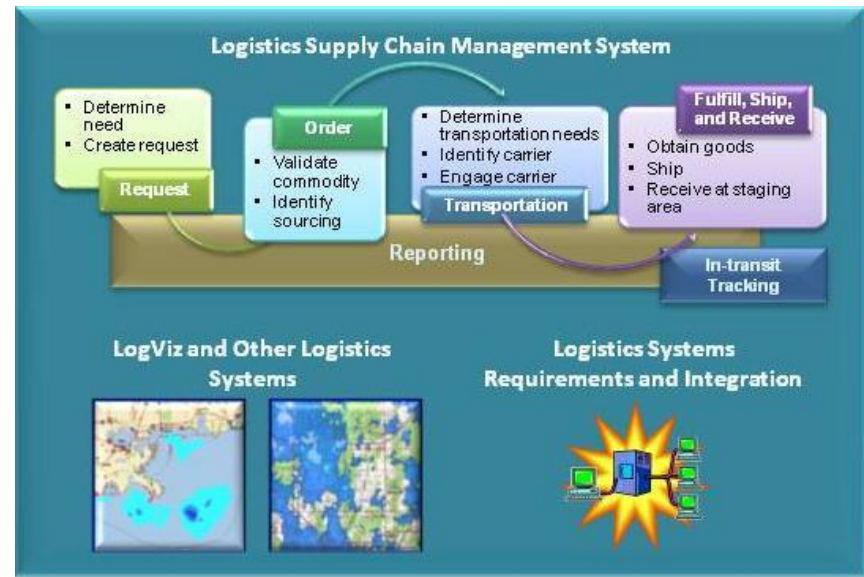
Logistics Supply Chain Management System

- Determine need
- Create request

Request

Order

- Validate commodity
- Identify sourcing

- Determine transportation needs
- Identify carrier
- Engage carrier

Transportation

Fulfill, Ship, and Receive

- Obtain goods
- Ship
- Receive at staging area

Reporting

In-transit Tracking

LogViz and Other Logistics Systems

Logistics Systems Requirements and Integration